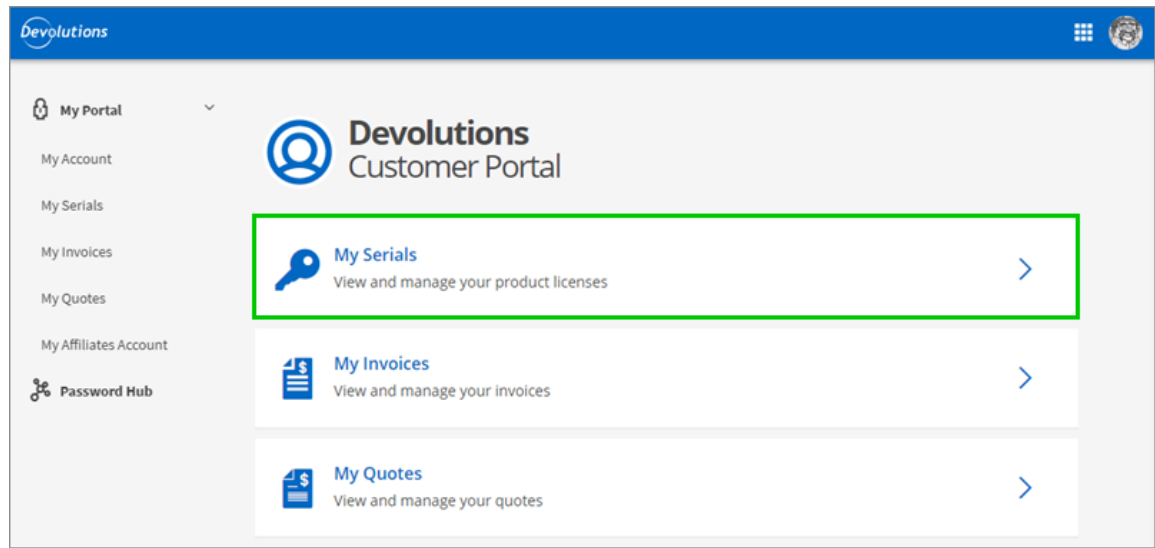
Devolutions

My Portal

My Account

My Serials

My Invoices

My Quotes

My Affiliates Account

Password Hub

Devolutions
Customer Portal

My Serials
View and manage your product licenses

My Invoices
View and manage your invoices

My Quotes
View and manage your quotes